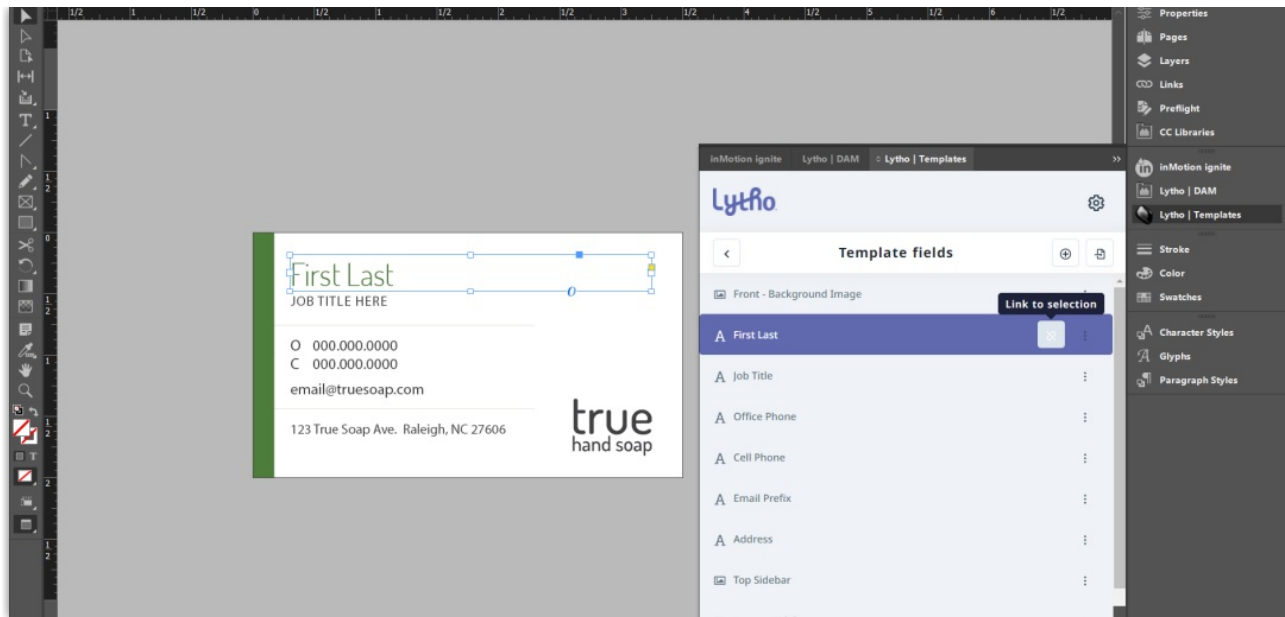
1/2 1 1/2 0 1/2 1 1/2 2 1/2 3 1/2 4 1/2 5 1/2 6 1/2

First Last
JOB TITLE HERE

O 000.000.0000
C 000.000.0000

email@truesoap.com

123 True Soap Ave. Raleigh, NC 27606

true
hand soap

inMotion ignite | Lytho | DAM | Lytho | Templates

Lytho

Template fields

Front - Background Image

Link to selection

First Last

Job Title

Office Phone

Cell Phone

Email Prefix

Address

Top Sidebar

Properties
Pages
Layers
Links
Preflight
CC Libraries
inMotion ignite
Lytho | DAM
Lytho | Templates
Stroke
Color
Swatches
Character Styles
Glyphs
Paragraph Styles